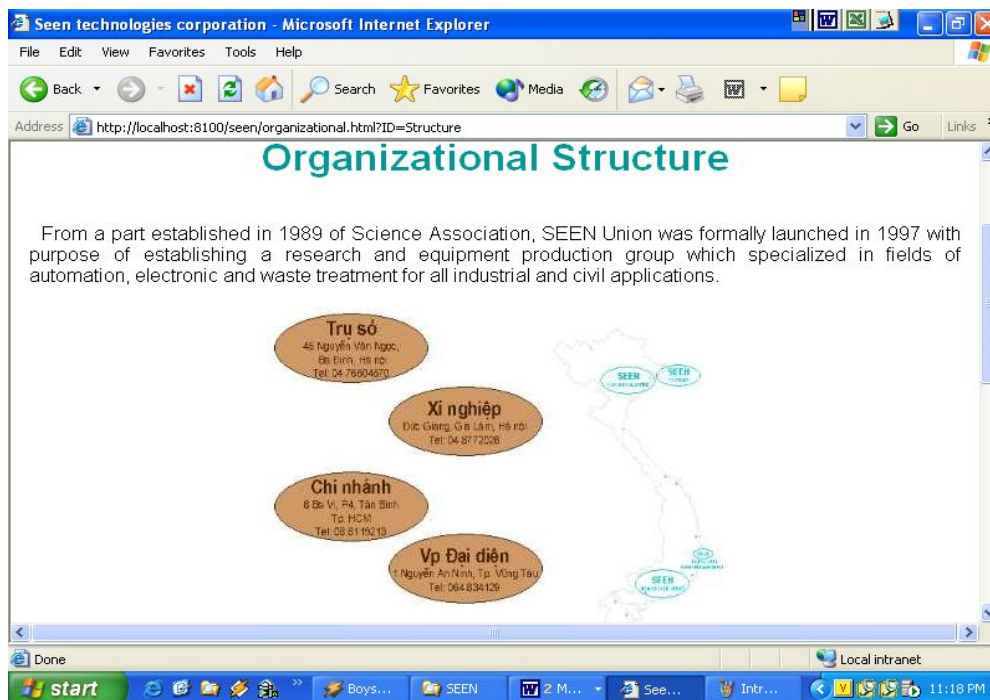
Seen technologies corporation - Microsoft Internet Explorer

File Edit View Favorites Tools Help

Back Search Favorites Media

Address http://localhost:8100/seen/organizational.html?ID=Structure Go Links

Organizational Structure

From a part established in 1989 of Science Association, SEEN Union was formally launched in 1997 with purpose of establishing a research and equipment production group which specialized in fields of automation, electronic and waste treatment for all industrial and civil applications.

Tru sở
45 Nguyễn Văn Ngọc, Ba Đình, Hà nội
Tel: 04.7660487O

Xí nghiệp
Đức Giang, Gia Lâm, Hà nội
Tel: 04.8772028

Chi nhánh
6 Ba Vì, P4, Tân Bình
Tp. HCM
Tel: 08.8119213

Vp Đại diện
1 Nguyễn An Ninh, Tp. Vũng Tàu
Tel: 064.834129

SEEN
SEEN
SEEN

Done
Local intranet

start Boys... SEEN 2 M... See... Intr... 11:18 PM